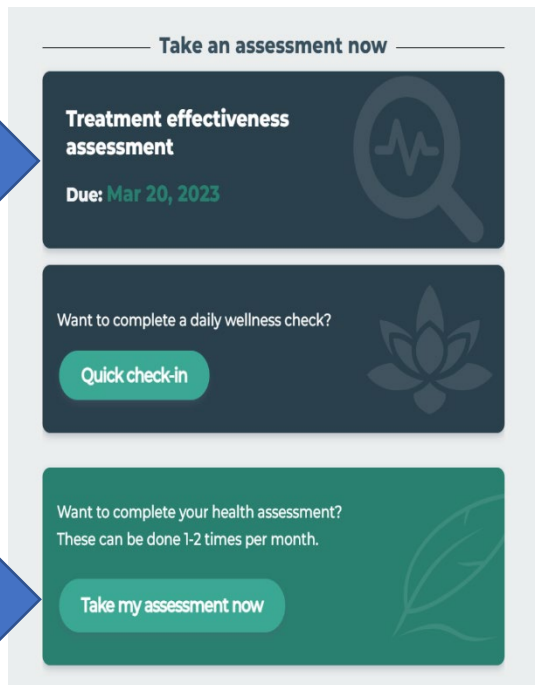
Take an assessment now

Treatment effectiveness assessment

Due: Mar 20, 2023

Want to complete a daily wellness check?

Quick check-in

Want to complete your health assessment?
These can be done 1-2 times per month.

Take my assessment now